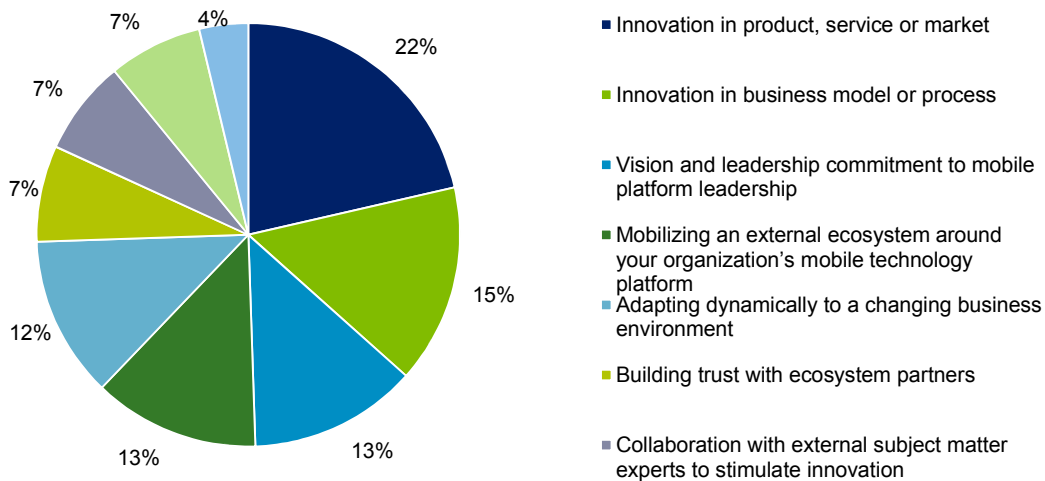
22%

15%

13%

13%

12%

7%

7%

7%

4%

Innovation in product, service or market

Innovation in business model or process

Vision and leadership commitment to mobile platform leadership

Mobilizing an external ecosystem around your organization's mobile technology platform

Adapting dynamically to a changing business environment

Building trust with ecosystem partners

Collaboration with external subject matter experts to stimulate innovation